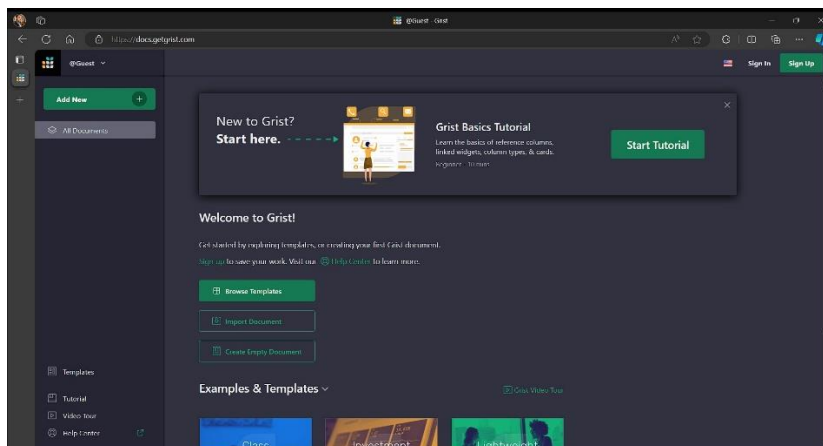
@Guest - Grist

https://docs.getgrist.com

@Guest

Sign In
Sign Up

Add New

All Documents

New to Grist?
Start here.

Grist Basics Tutorial
Learn the basics of reference columns, linked widgets, column types, & cards.
Beginner · 10 mins

Start Tutorial

Welcome to Grist!

Get started by exploring templates, or creating your first Grist document.

Sign up to save your work. Visit our Help Center to learn more.

Browse Templates

Import Document

Create Empty Document

Examples & Templates

Grist Video Tour

Templates

Tutorial

Video Tour

Help Center

Class
Investment
Lightweight